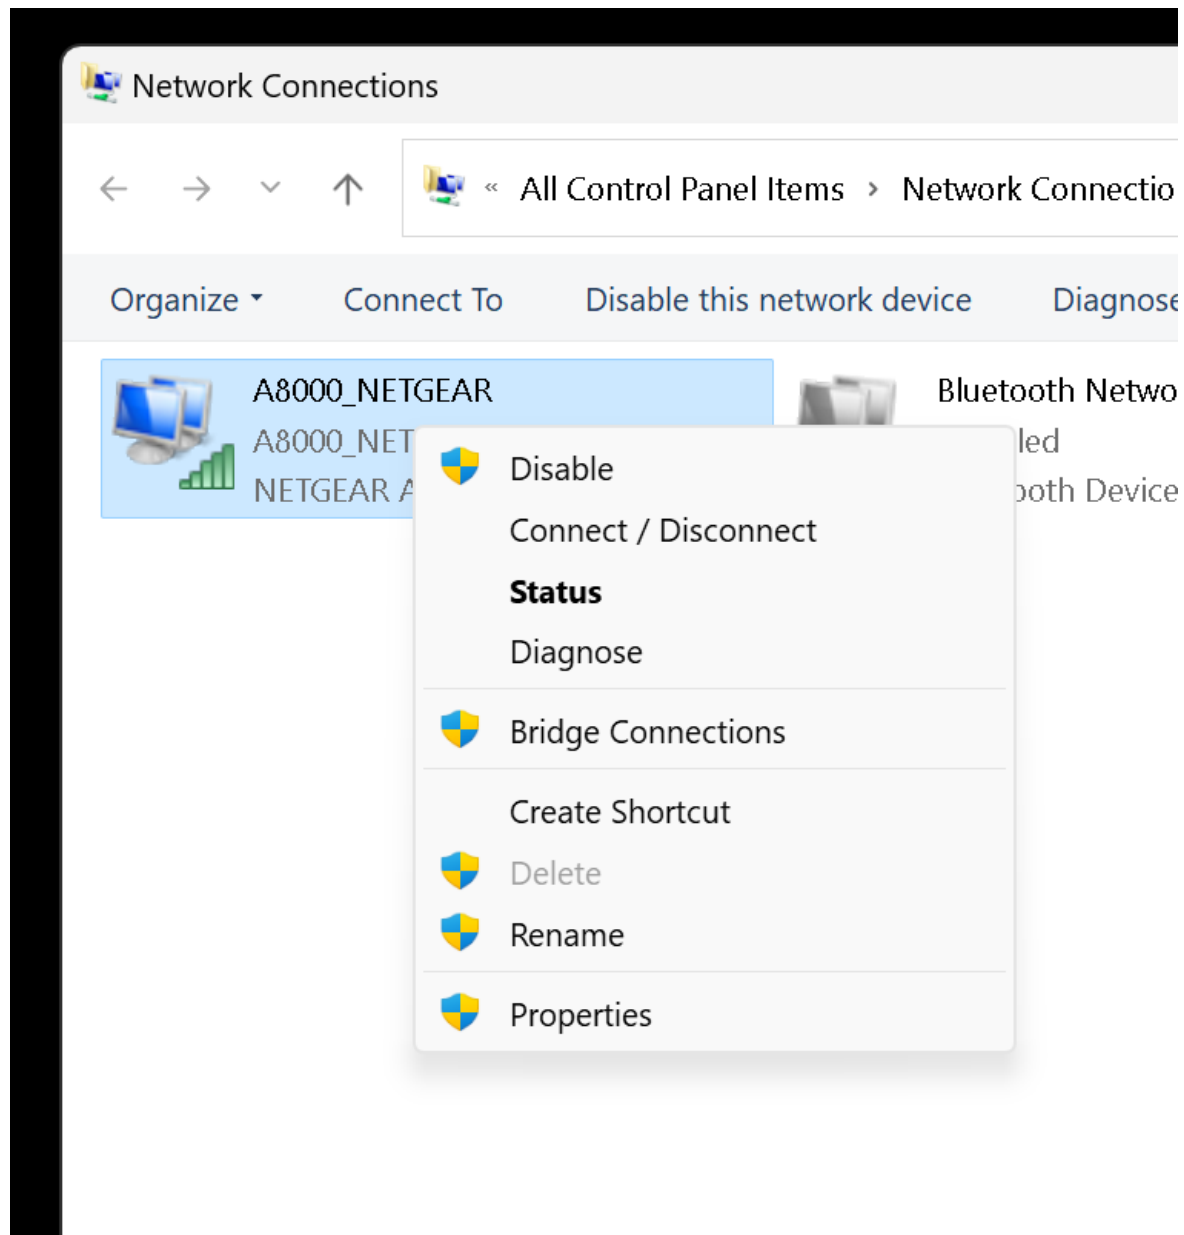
Network Connections

« All Control Panel Items › Network Connectio

Organize ▾ Connect To Disable this network device Diagnose

A8000_NETGEAR
A8000_NET
NETGEAR A

Bluetooth Netwo
led
ooth Device

Disable
Connect / Disconnect
Status
Diagnose
Bridge Connections
Create Shortcut
Delete
Rename
Properties